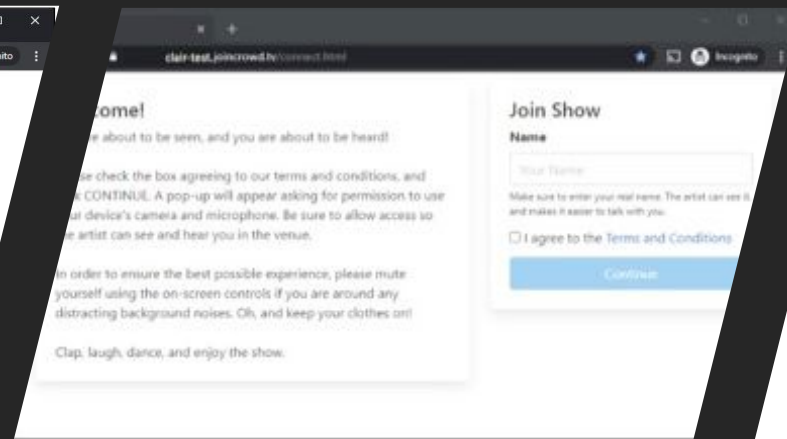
ito

clair-test.joincrowd.tv/connect.html

Incognito

come!

e about to be seen, and you are about to be heard!

se check the box agreeing to our terms and conditions, and k CONTINUE. A pop-up will appear asking for permission to use ur device's camera and microphone. Be sure to allow access so e artist can see and hear you in the venue.

In order to ensure the best possible experience, please mute yourself using the on-screen controls if you are around any distracting background noises. Oh, and keep your clothes on!

Clap, laugh, dance, and enjoy the show.

Join Show

Name

Your Name

Make sure to enter your real name. The artist can see it and makes it easier to talk with you.

I agree to the Terms and Conditions

Continue